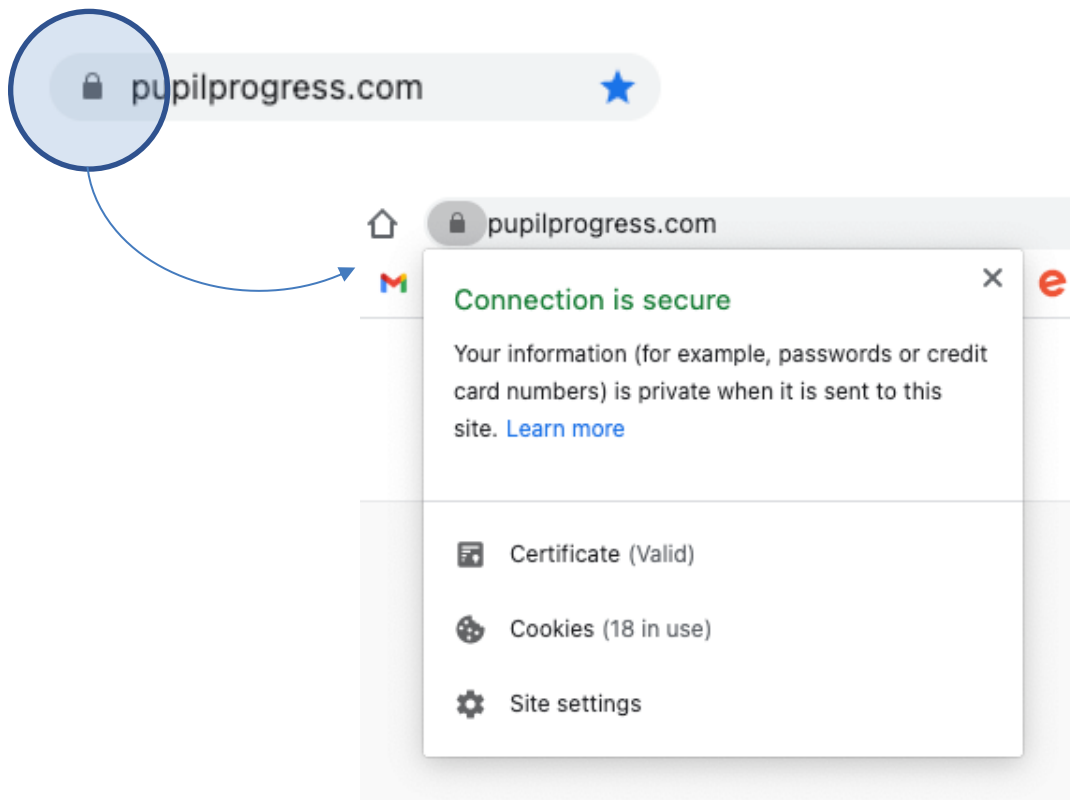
pupilprogress.com

pupilprogress.com

Connection is secure

Your information (for example, passwords or credit card numbers) is private when it is sent to this site. Learn more

Certificate (Valid)

Cookies (18 in use)

Site settings